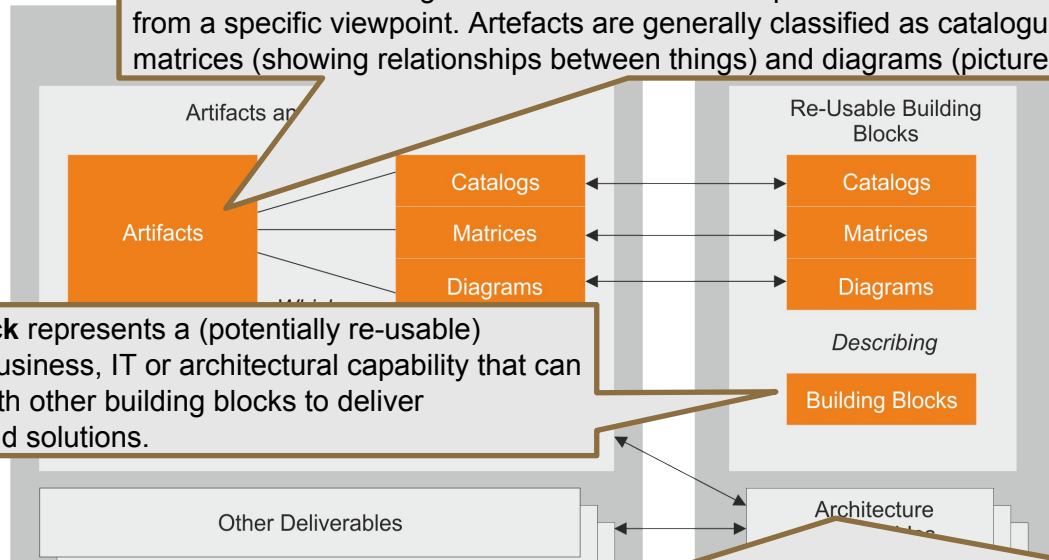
from a specific viewpoint. Artefacts are generally classified as catalogu matrices (showing relationships between things) and diagrams (picture

Artifacts an

Artifacts

Catalogs

Matrices

Diagrams

Which

ck represents a (potentially re-usable) usiness, IT or architectural capability that can th other building blocks to deliver d solutions.

Re-Usable Building Blocks

Catalogs

Matrices

Diagrams

Describing

Building Blocks

Other Deliverables

Architecture